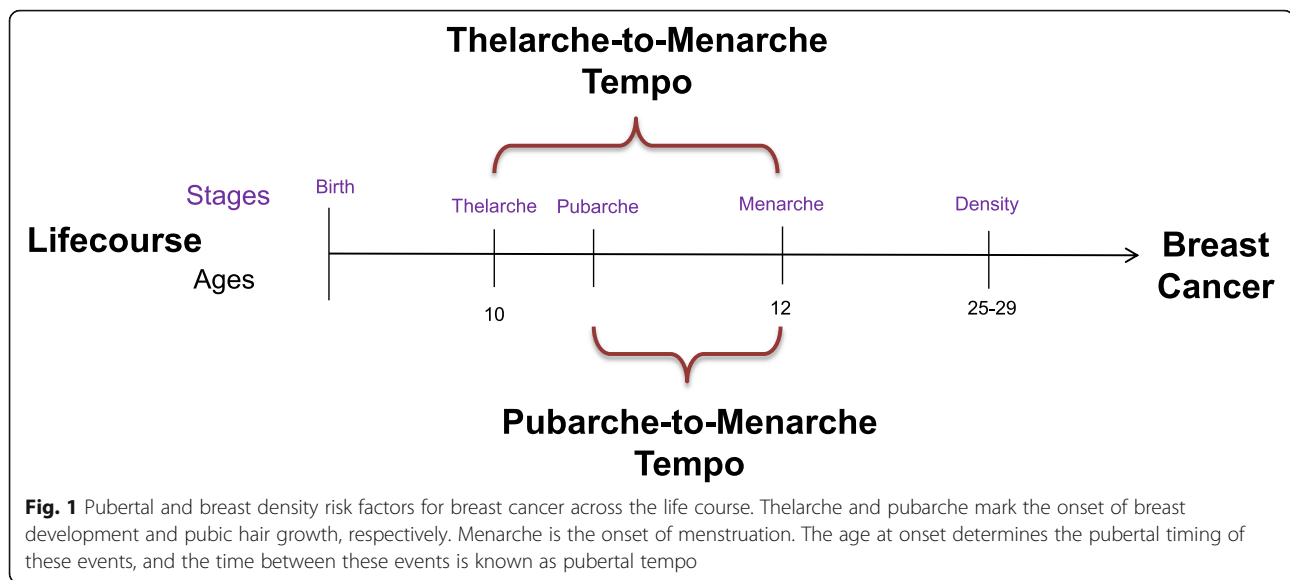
Thelarche-to-Menarche Tempo

Stages

Lifecourse

Ages

Birth

Thelarche

Pubarche

Menarche

Density

Breast Cancer

10

12

25-29

Pubarche-to-Menarche Tempo

**Fig. 1** Pubertal and breast density risk factors for breast cancer across the life course. Thelarche and pubarche mark the onset of breast development and pubic hair growth, respectively. Menarche is the onset of menstruation. The age at onset determines the pubertal timing of these events, and the time between these events is known as pubertal tempo